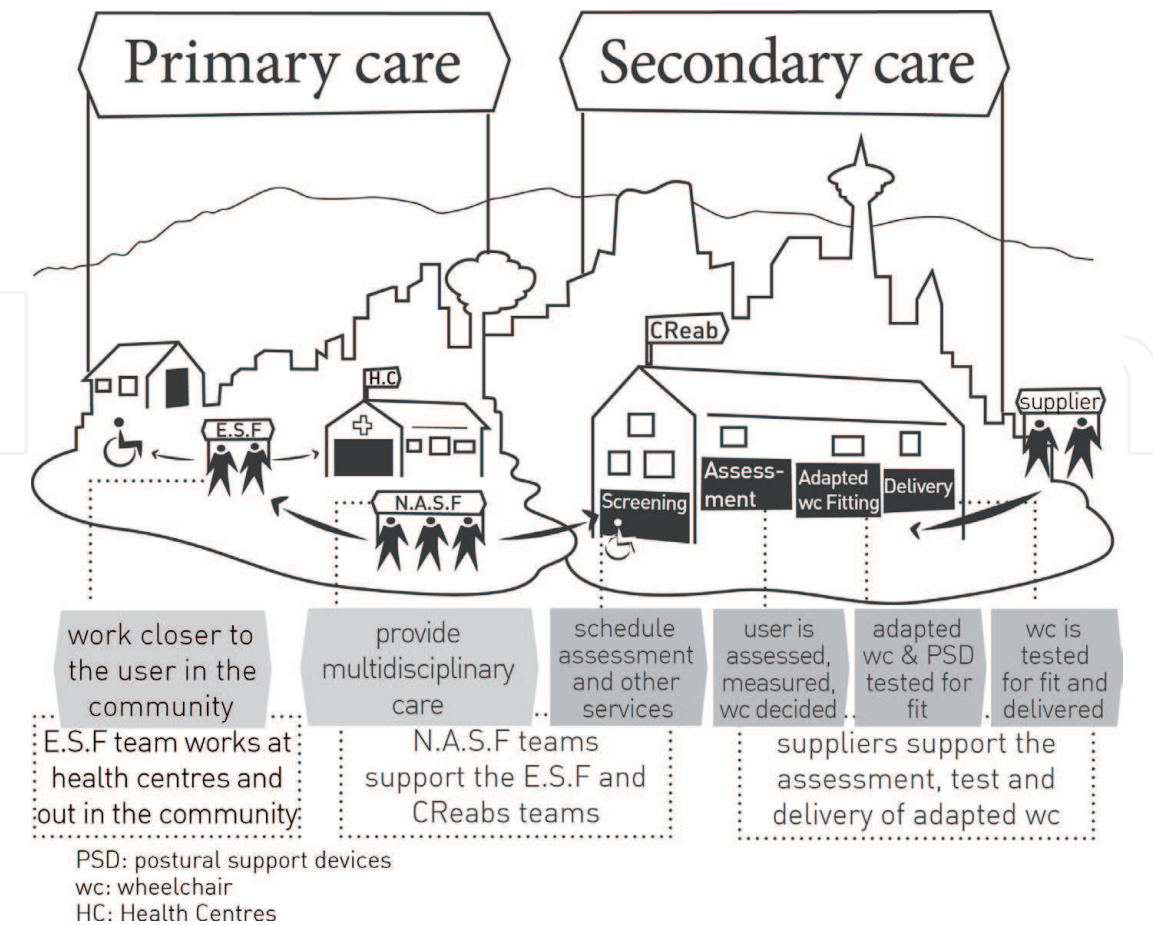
Primary care

Secondary care

CReab

H.C

E.S.F

N.A.S.F

supplier

Screening

Assessment

Adapted wc Fitting

Delivery

work closer to the user in the community

provide multidisciplinary care

schedule assessment and other services

user is assessed, measured, wc decided

adapted wc & PSD tested for fit

wc is tested for fit and delivered

E.S.F team works at health centres and out in the community

N.A.S.F teams support the E.S.F and CReabs teams

suppliers support the assessment, test and delivery of adapted wc

PSD: postural support devices
wc: wheelchair
HC: Health Centres